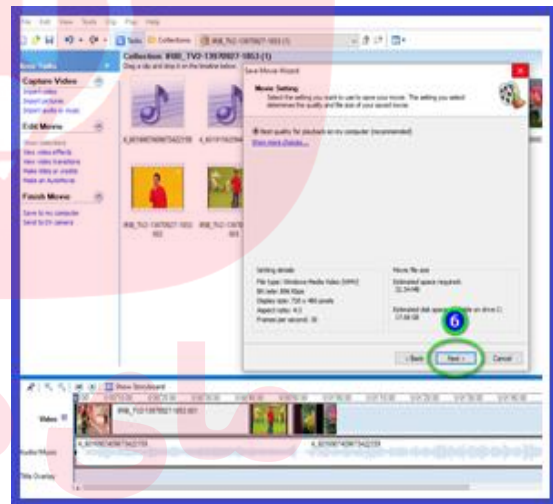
File Edit View Tools Clip Play Help

Tasks Collections

Collection: IRIB_TV2-13970927-1853 (1)

Drag a clip and drop it on the timeline below.

Movie Tasks

Capture Video

Import video
Import pictures
Import audio or music

Edit Movie

Show collections
View video effects
View video transitions
Make titles or credits
Make an AutoMovie

Finish Movie

Save to my computer
Send to DV camera

Save Movie Wizard

Movie Setting

Select the setting you want to use to save your movie. The setting you select determines the quality and file size of your saved movie.

Best quality for playback on my computer (recommended)

Show more choices...

Setting details

File type: Windows Media Video (WMV)
Bit rate: 896 Kbps
Display size: 720 x 480 pixels
Aspect ratio: 4:3
Frames per second: 30

Movie file size

Estimated space required:
32.34 MB

Estimated disk space available on drive C:
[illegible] GB

6

< Back Next > Cancel

Show Storyboard

Video

IRIB_TV2-13970927-1853 001

Audio/Music

Title Overlay